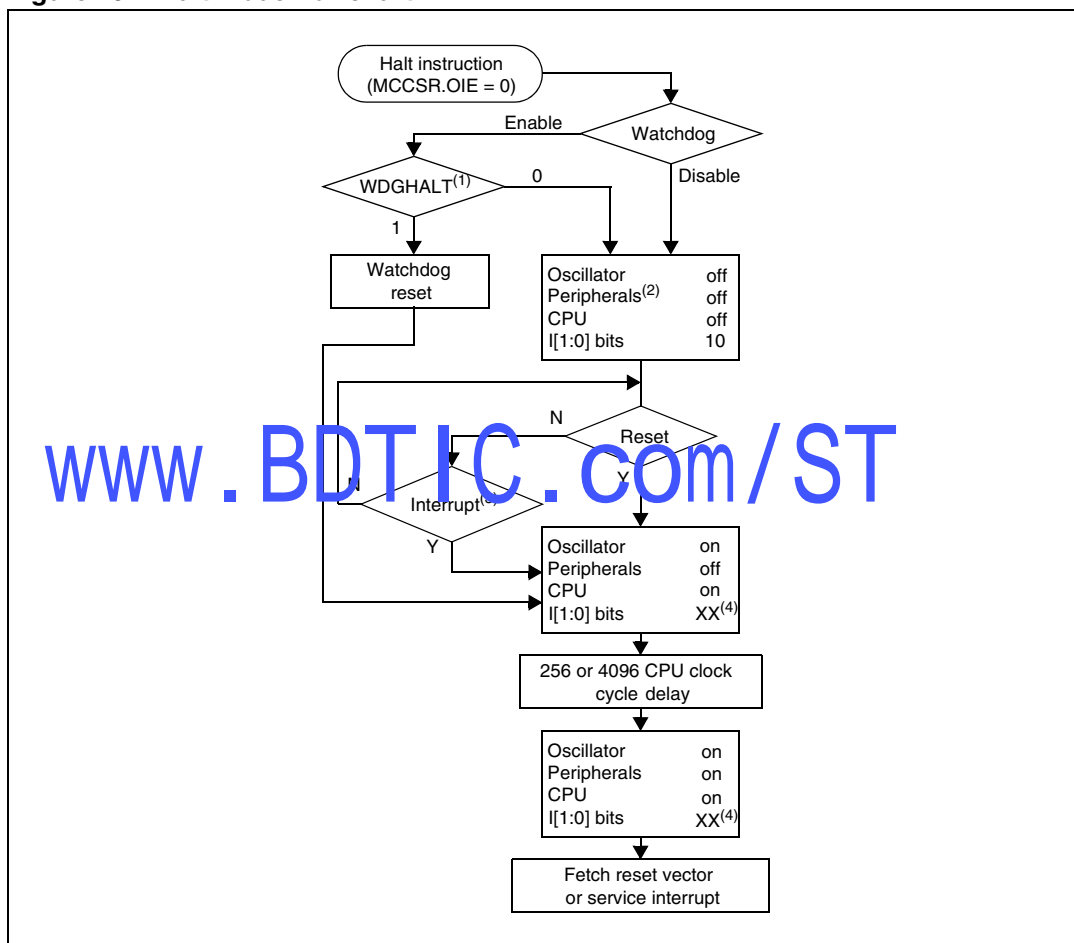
Halt instruction (MCCSR.OIE = 0)

Enable

Watchdog

Disable

WDGHALT$^{(1)}$

0

1

Watchdog reset

| | |
|---|---|
| Oscillator | off |
| Peripherals$^{(2)}$ | off |
| CPU | off |
| I[1:0] bits | 10 |

N

Reset

www.BDTIC.com/ST

N

Interrupt$^{(3)}$

Y

Y

| | |
|---|---|
| Oscillator | on |
| Peripherals | off |
| CPU | on |
| I[1:0] bits | XX$^{(4)}$ |

256 or 4096 CPU clock cycle delay

| | |
|---|---|
| Oscillator | on |
| Peripherals | on |
| CPU | on |
| I[1:0] bits | XX$^{(4)}$ |

Fetch reset vector or service interrupt